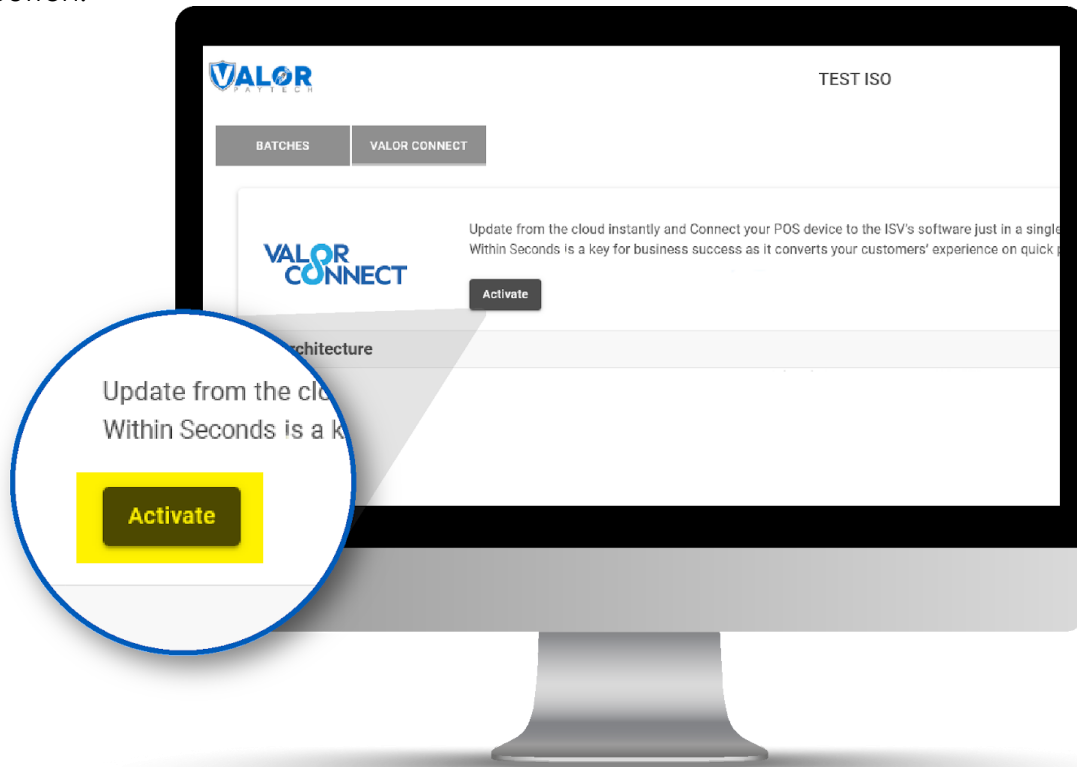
VALOR PAYTECH

TEST ISO

BATCHES

VALOR CONNECT

VALOR CONNECT

Update from the cloud instantly and Connect your POS device to the ISV's software just in a single
Within Seconds is a key for business success as it converts your customers' experience on quick p

Activate

rchitecture

Update from the cl
Within Seconds is a k

Activate